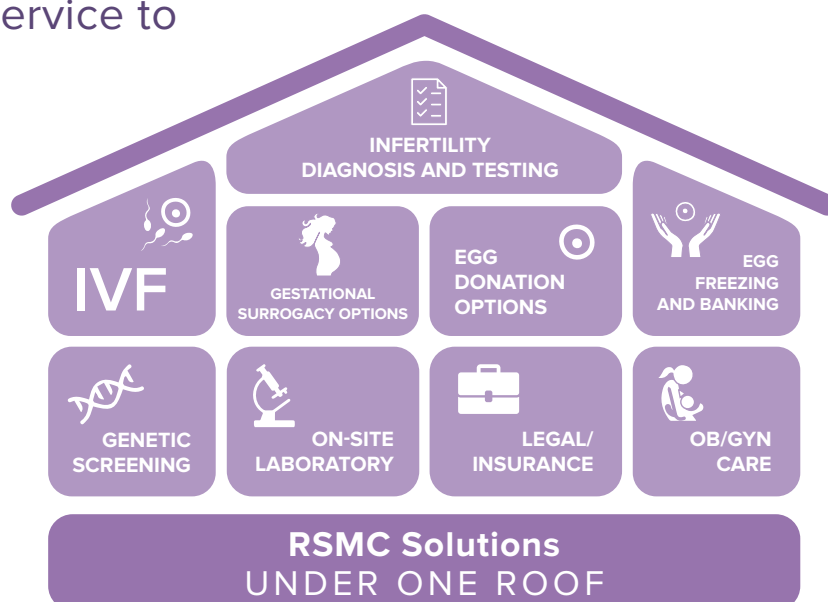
ervice to

INFERTILITY DIAGNOSIS AND TESTING

IVF

GESTATIONAL SURROGACY OPTIONS

EGG DONATION OPTIONS

EGG FREEZING AND BANKING

GENETIC SCREENING

ON-SITE LABORATORY

LEGAL/ INSURANCE

OB/GYN CARE

RSMC Solutions
UNDER ONE ROOF